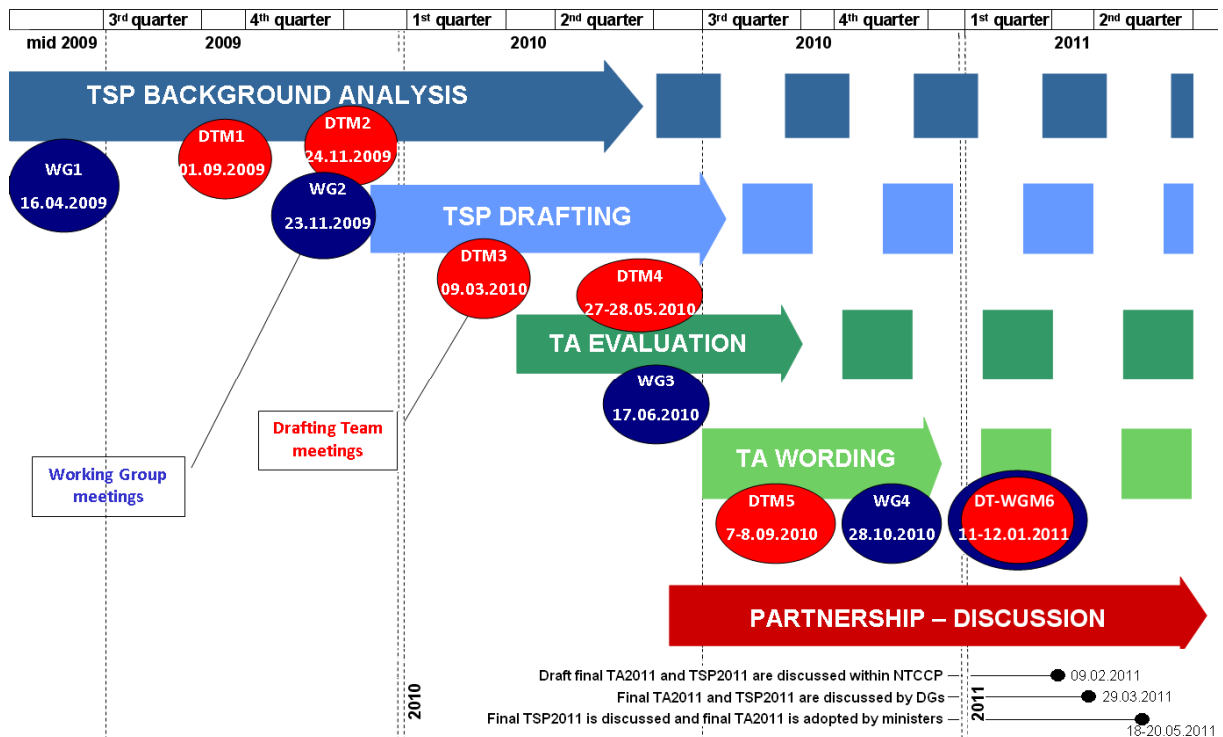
| | 3rd quarter | 4th quarter | 1st quarter | 2nd quarter | 3rd quarter | 4th quarter | 1st quarter | 2nd quarter |
|---|---|---|---|---|---|---|---|---|
| mid 2009 | 2009 | | 2010 | | 2010 | | 2011 | |

TSP BACKGROUND ANALYSIS

WG1 16.04.2009

DTM1 01.09.2009

DTM2 24.11.2009

WG2 23.11.2009

TSP DRAFTING

DTM3 09.03.2010

DTM4 27-28.05.2010

TA EVALUATION

WG3 17.06.2010

Drafting Team meetings

Working Group meetings

TA WORDING

DTM5 7-8.09.2010

WG4 28.10.2010

DT-WGM6 11-12.01.2011

PARTNERSHIP – DISCUSSION

Draft final TA2011 and TSP2011 are discussed within NTCCP – 09.02.2011

Final TA2011 and TSP2011 are discussed by DGs – 29.03.2011

Final TSP2011 is discussed and final TA2011 is adopted by ministers – 18-20.05.2011

2010

2011